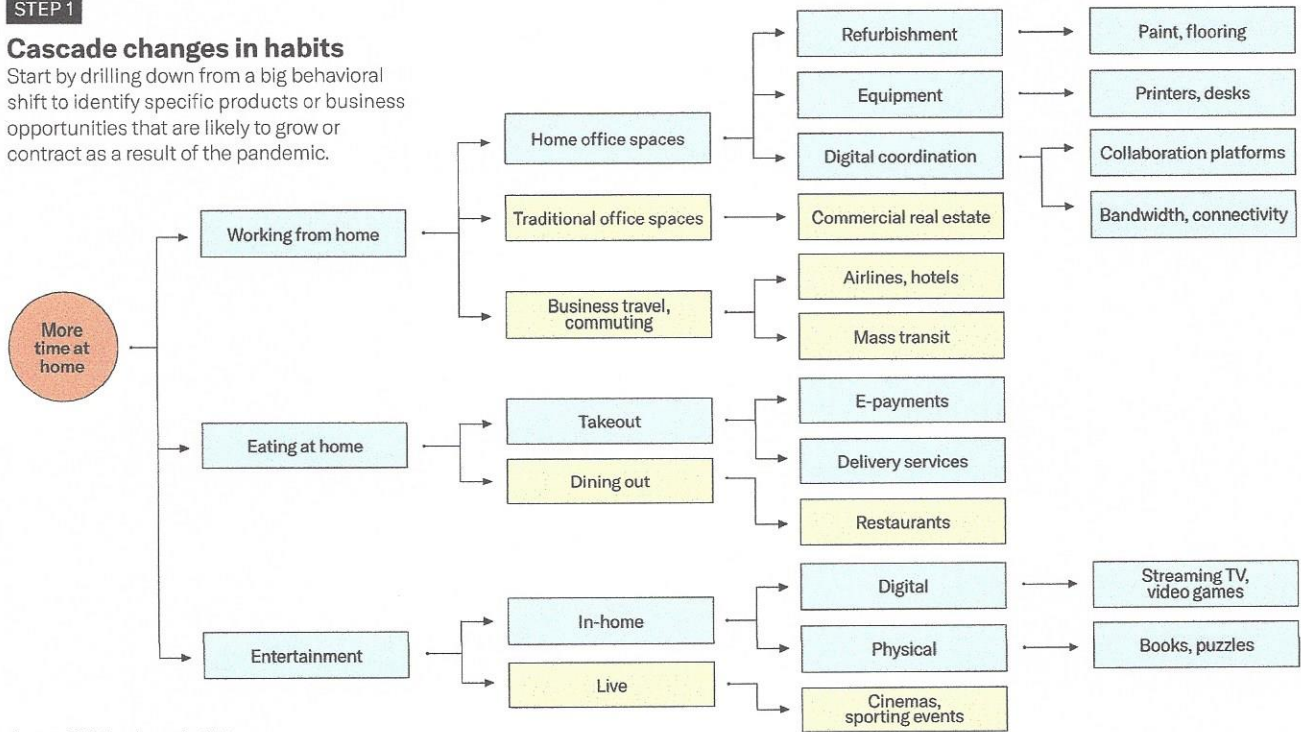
STEP 1

**Cascade changes in habits**
Start by drilling down from a big behavioral shift to identify specific products or business opportunities that are likely to grow or contract as a result of the pandemic.

More time at home

Working from home

Home office spaces

Refurbishment

Paint, flooring

Equipment

Printers, desks

Digital coordination

Collaboration platforms

Bandwidth, connectivity

Traditional office spaces

Commercial real estate

Business travel, commuting

Airlines, hotels

Mass transit

Eating at home

Takeout

E-payments

Delivery services

Dining out

Restaurants

Entertainment

In-home

Digital

Streaming TV, video games

Physical

Books, puzzles

Live

Cinemas, sporting events